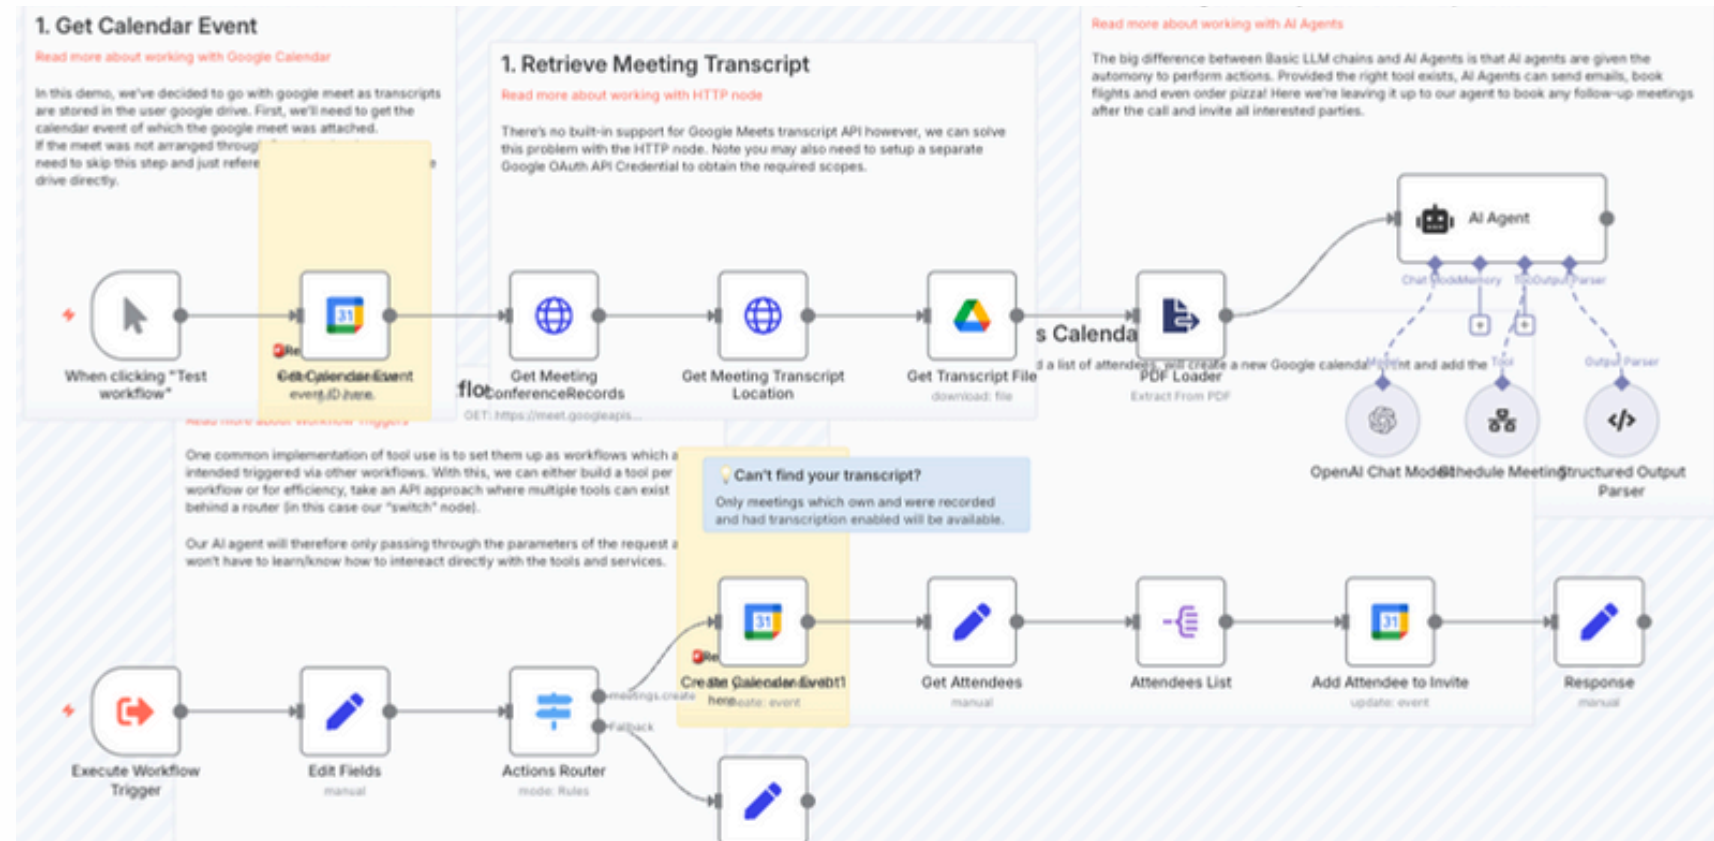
1. Get Calendar Event

Read more about working with Google Calendar

In this demo, we've decided to go with google meet as transcripts are stored in the user google drive. First, we'll need to get the calendar event of which the google meet was attached. If the meet was not arranged throug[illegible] need to skip this step and just refere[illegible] drive directly.

1. Retrieve Meeting Transcript

Read more about working with HTTP node

There's no built-in support for Google Meets transcript API however, we can solve this problem with the HTTP node. Note you may also need to setup a separate Google OAuth API Credential to obtain the required scopes.

Read more about working with AI Agents

The big difference between Basic LLM chains and AI Agents is that AI agents are given the autonomy to perform actions. Provided the right tool exists, AI Agents can send emails, book flights and even order pizza! Here we're leaving it up to our agent to book any follow-up meetings after the call and invite all interested parties.

AI Agent

Chat Model Memory Tool Output Parser

When clicking "Test workflow"

Get Calendar Event

Get Meeting ConferenceRecords

GET: https://meet.googleapis...

Get Meeting Transcript Location

Get Transcript File

download: file

PDF Loader

Extract From PDF

s Calenda

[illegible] a list of attendees, will create a new Google calendar event and add the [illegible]

OpenAI Chat Model

Schedule Meeting

Structured Output Parser

Output Parser

One common implementation of tool use is to set them up as workflows which a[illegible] intended triggered via other workflows. With this, we can either build a tool per workflow or for efficiency, take an API approach where multiple tools can exist behind a router (in this case our "switch" node).

Our AI agent will therefore only passing through the parameters of the request a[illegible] won't have to learn/know how to intereact directly with the tools and services.

💡 Can't find your transcript?

Only meetings which own and were recorded and had transcription enabled will be available.

Execute Workflow Trigger

Edit Fields

manual

Actions Router

mode: Rules

meetings.create

Fallback

Create Calendar Event1

create: event

Get Attendees

manual

Attendees List

Add Attendee to Invite

update: event

Response

manual